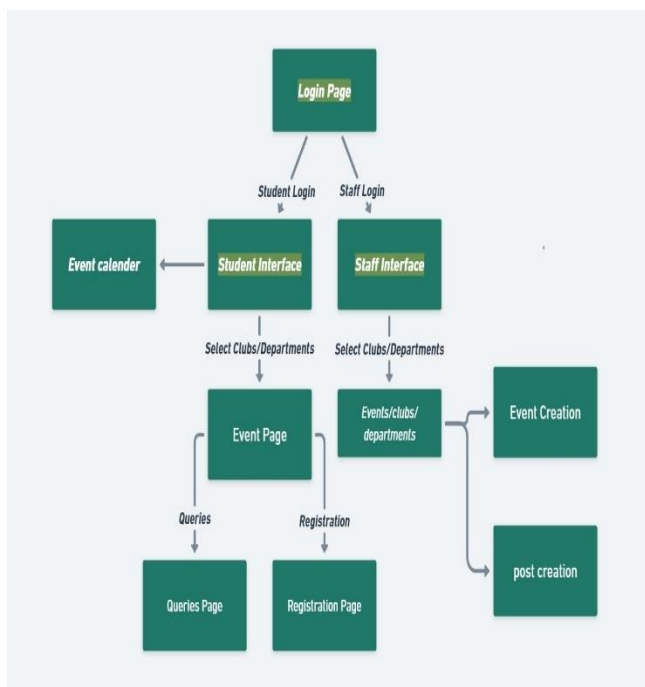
Login Page

Student Login

Staff Login

Event calender

Student Interface

Staff Interface

Select Clubs/Departments

Select Clubs/Departments

Event Page

Events/clubs/ departments

Event Creation

Queries

Registration

post creation

Queries Page

Registration Page